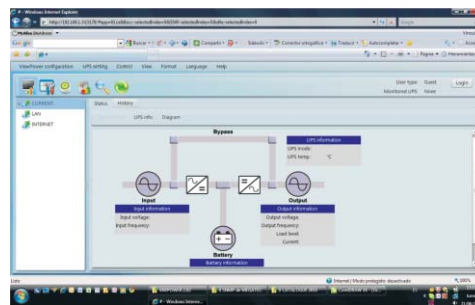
Windows Internet Explorer

http://192.168.1.X/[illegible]

ViewPower configuration UPS setting Control View Format Language Help

User type: Guest Login
Monitored UPS: None

CURRENT
LAN
INTERNET

Status History

UPS info Diagram

Bypass

UPS information
UPS mode:
UPS temp.: °C

Input
Input information
Input voltage:
Input frequency:

Output
Output information
Output voltage:
Output frequency:
Load level:
Current:

Battery
Battery information

Listo
Internet | Modo protegido: desactivado
100%